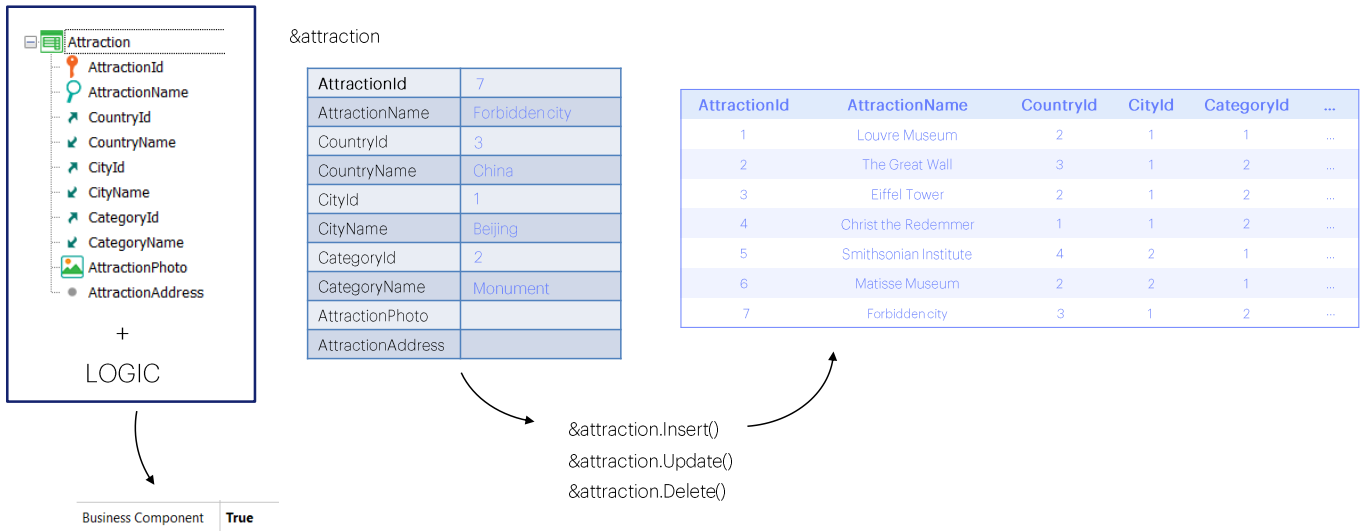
Attraction
AttractionId
AttractionName
CountryId
CountryName
CityId
CityName
CategoryId
CategoryName
AttractionPhoto
AttractionAddress

+

LOGIC

| Business Component | True |
|---|---|

&attraction

| AttractionId | 7 |
|---|---|
| AttractionName | Forbidden city |
| CountryId | 3 |
| CountryName | China |
| CityId | 1 |
| CityName | Beijing |
| CategoryId | 2 |
| CategoryName | Monument |
| AttractionPhoto | |
| AttractionAddress | |

&attraction.Insert()
&attraction.Update()
&attraction.Delete()

| AttractionId | AttractionName | CountryId | CityId | CategoryId | ... |
|---|---|---|---|---|---|
| 1 | Louvre Museum | 2 | 1 | 1 | ... |
| 2 | The Great Wall | 3 | 1 | 2 | ... |
| 3 | Eiffel Tower | 2 | 1 | 2 | ... |
| 4 | Christ the Redemmer | 1 | 1 | 2 | ... |
| 5 | Smithsonian Institute | 4 | 2 | 1 | ... |
| 6 | Matisse Museum | 2 | 2 | 1 | ... |
| 7 | Forbidden city | 3 | 1 | 2 | ... |